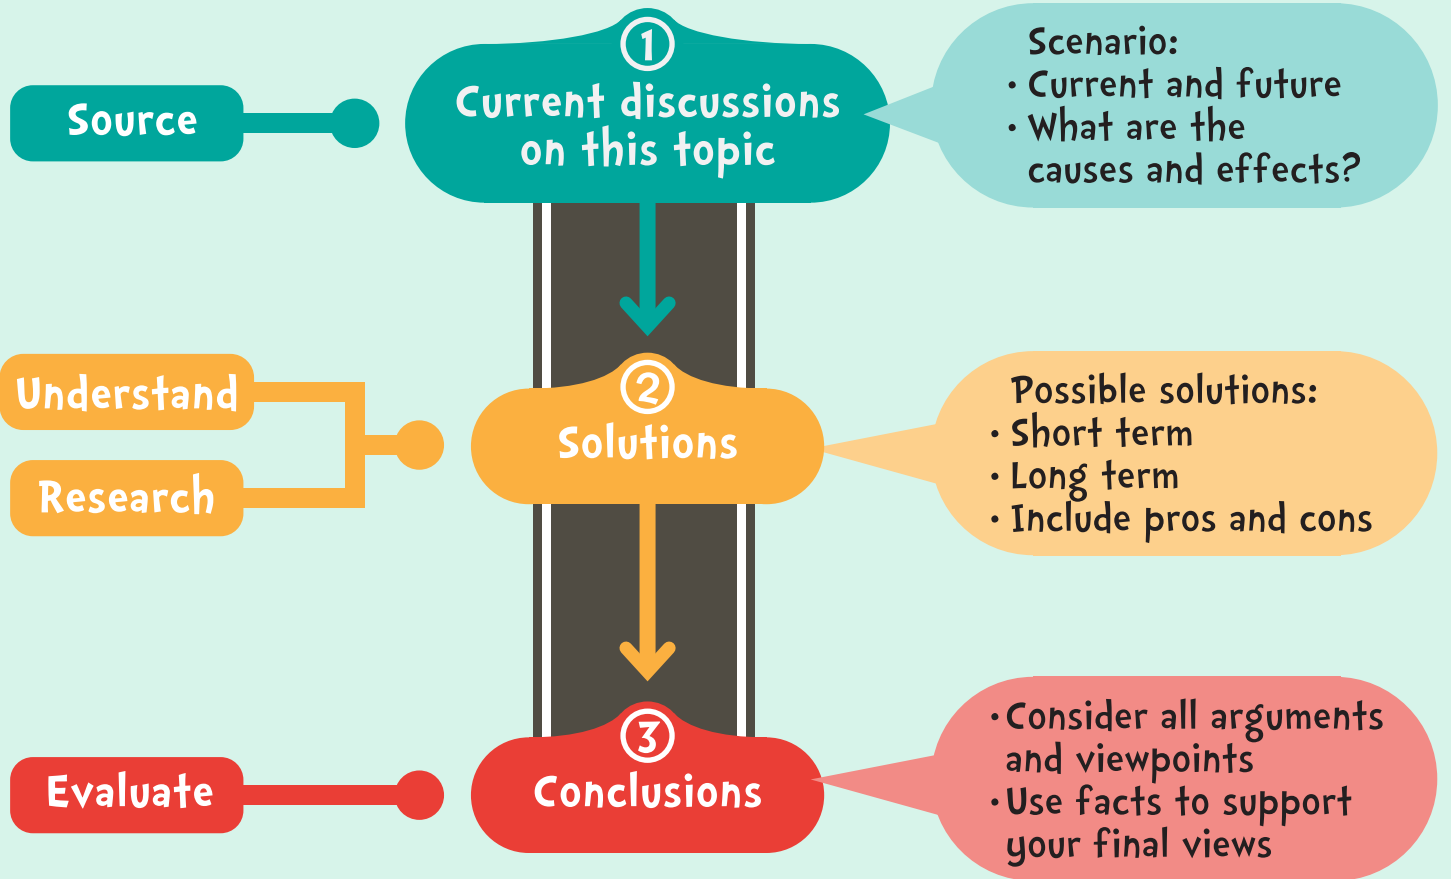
Source

1
Current discussions on this topic

Scenario:
• Current and future
• What are the causes and effects?

Understand

Research

2
Solutions

Possible solutions:
• Short term
• Long term
• Include pros and cons

Evaluate

3
Conclusions

• Consider all arguments and viewpoints
• Use facts to support your final views